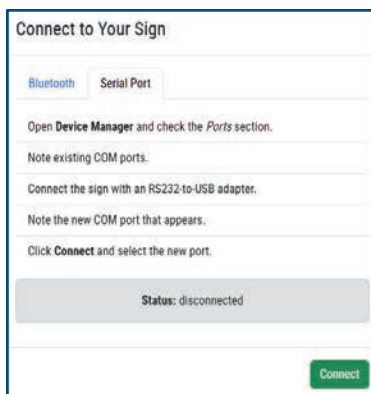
Connect to Your Sign

Bluetooth

Serial Port

Open **Device Manager** and check the *Ports* section.

Note existing COM ports.

Connect the sign with an RS232-to-USB adapter.

Note the new COM port that appears.

Click **Connect** and select the new port.

**Status:** disconnected

Connect